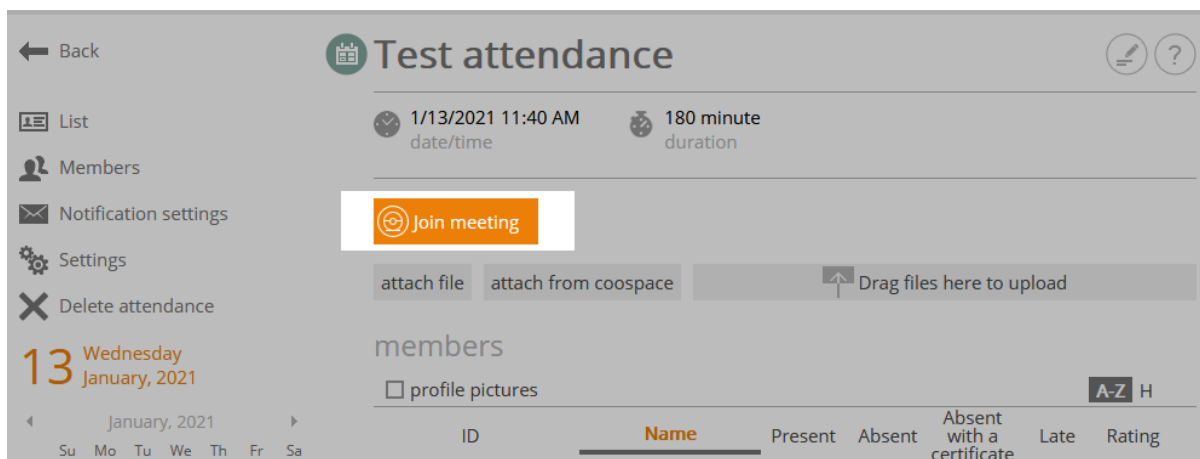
Back

List

Members

Notification settings

Settings

Delete attendance

13 Wednesday January, 2021

January, 2021

Su Mo Tu We Th Fr Sa

Test attendance

1/13/2021 11:40 AM
date/time

180 minute
duration

Join meeting

attach file | attach from coospace | Drag files here to upload

members

profile pictures

A-Z H

| ID | Name | Present | Absent | Absent with a certificate | Late | Rating |
|---|---|---|---|---|---|---|